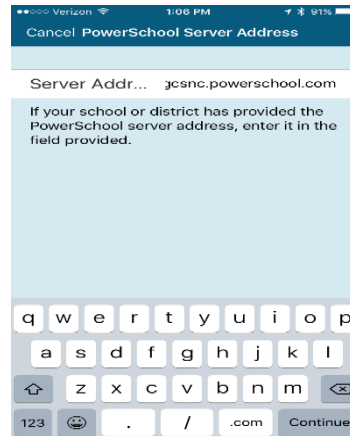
●●○○○ Verizon 1:06 PM 91%

Cancel PowerSchool Server Address

Server Addr... gcsnc.powerschool.com

If your school or district has provided the PowerSchool server address, enter it in the field provided.

q w e r t y u i o p
a s d f g h j k l
z x c v b n m
123 . / .com Continue